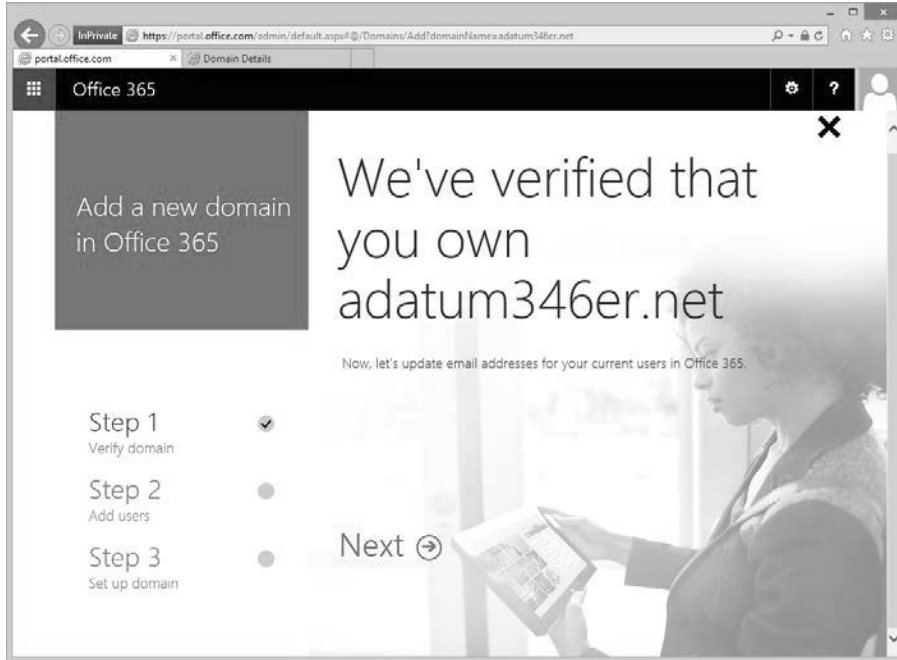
InPrivate https://portal.office.com/admin/default.aspx#@/Domains/Add?domainName=adatum346er.net

portal.office.com × Domain Details

Office 365

?

×

Add a new domain in Office 365

We've verified that you own adatum346er.net

Now, let's update email addresses for your current users in Office 365.

Step 1
Verify domain

Step 2
Add users

Step 3
Set up domain

Next